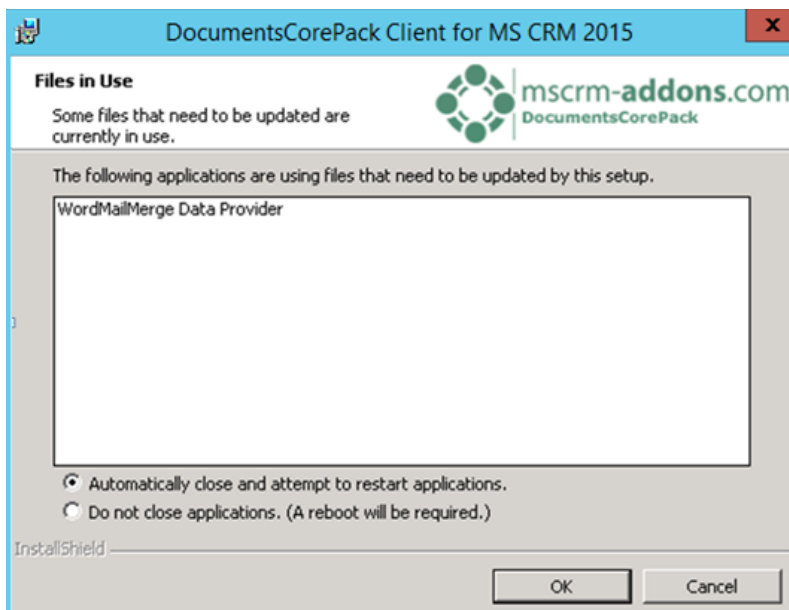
DocumentsCorePack Client for MS CRM 2015

x

Files in Use

Some files that need to be updated are currently in use.

mscrm-addons.com
DocumentsCorePack

The following applications are using files that need to be updated by this setup.

WordMailMerge Data Provider

Automatically close and attempt to restart applications.

Do not close applications. (A reboot will be required.)

InstallShield

OK

Cancel